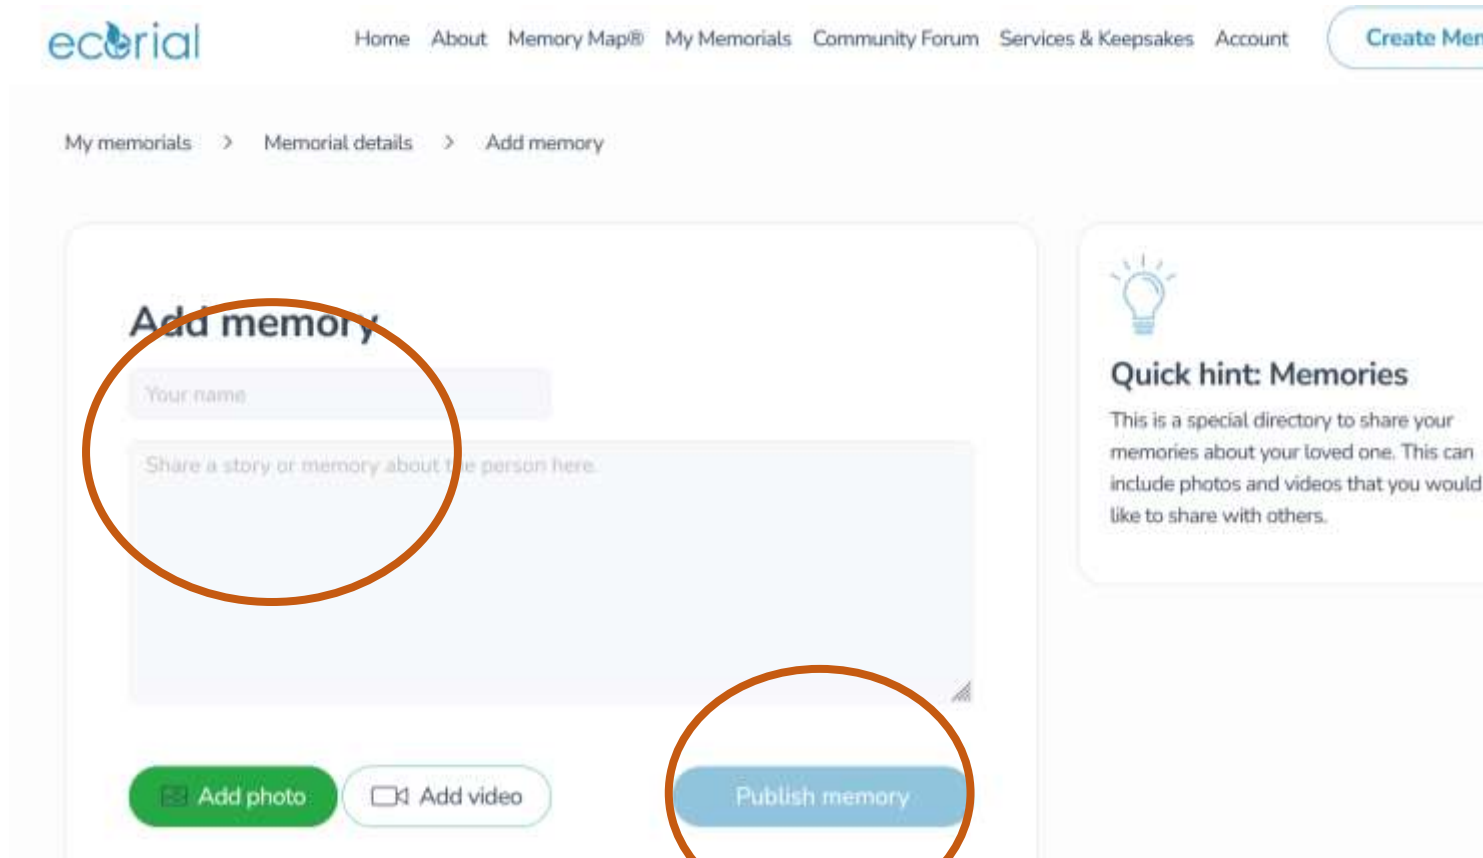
ecorial

Home About Memory Map® My Memorials Community Forum Services & Keepsakes Account Create Mem

My memorials > Memorial details > Add memory

Add memory

Your name

Share a story or memory about the person here.

Add photo Add video Publish memory

Quick hint: Memories

This is a special directory to share your memories about your loved one. This can include photos and videos that you would like to share with others.